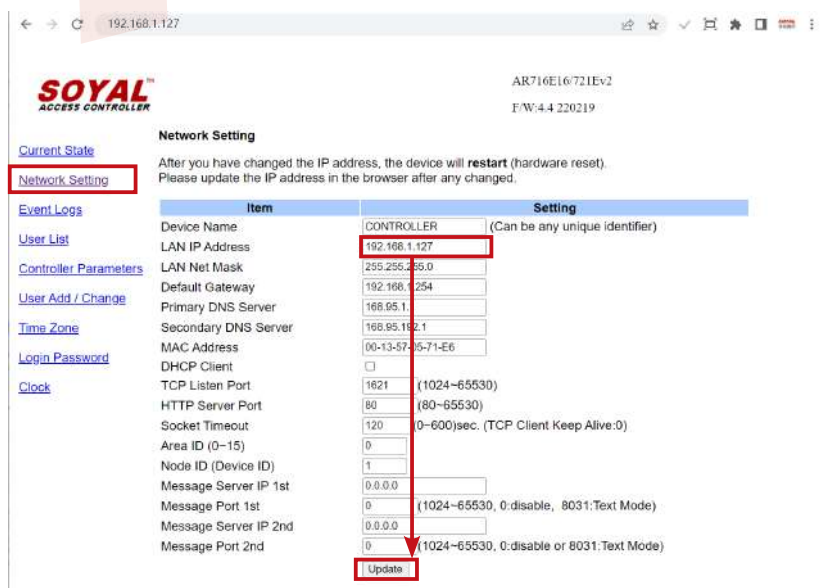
192.168.1.127

SOYAL
ACCESS CONTROLLER

AR716E16/721Ev2

F/W:4.4 220219

Current State
Network Setting
Event Logs
User List
Controller Parameters
User Add / Change
Time Zone
Login Password
Clock

Network Setting

After you have changed the IP address, the device will **restart** (hardware reset).
Please update the IP address in the browser after any changed.

| Item | Setting |
|---|---|
| Device Name | CONTROLLER (Can be any unique identifier) |
| LAN IP Address | 192.168.1.127 |
| LAN Net Mask | 255.255.255.0 |
| Default Gateway | 192.168.1.254 |
| Primary DNS Server | 168.95.1.1 |
| Secondary DNS Server | 168.95.192.1 |
| MAC Address | 00-13-57-05-71-E6 |
| DHCP Client | |
| TCP Listen Port | 1621 (1024~65530) |
| HTTP Server Port | 80 (80~65530) |
| Socket Timeout | 120 (0~600)sec. (TCP Client Keep Alive:0) |
| Area ID (0~15) | 0 |
| Node ID (Device ID) | 1 |
| Message Server IP 1st | 0.0.0.0 |
| Message Port 1st | 0 (1024~65530, 0:disable, 8031:Text Mode) |
| Message Server IP 2nd | 0.0.0.0 |
| Message Port 2nd | 0 (1024~65530, 0:disable or 8031:Text Mode) |

Update